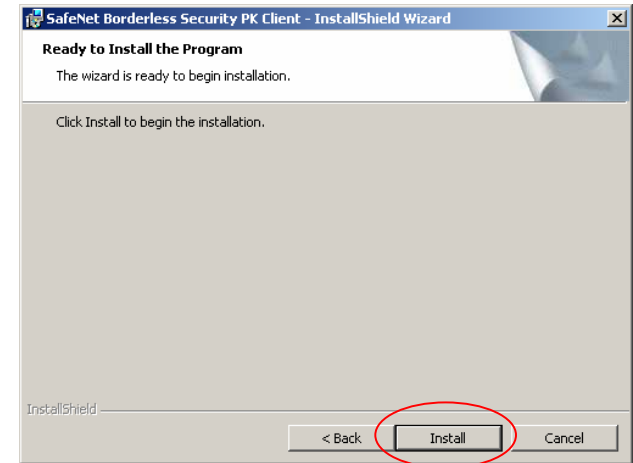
SafeNet Borderless Security PK Client - InstallShield Wizard

Ready to Install the Program

The wizard is ready to begin installation.

Click Install to begin the installation.

InstallShield

< Back

Install

Cancel